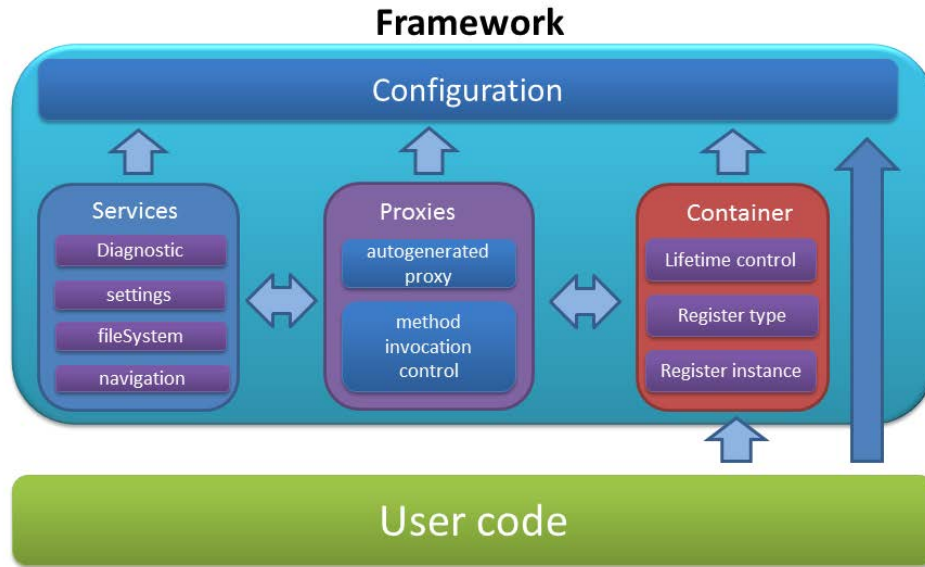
Framework

Configuration

Services

Diagnostic

settings

fileSystem

navigation

Proxies

autogenerated proxy

method invocation control

Container

Lifetime control

Register type

Register instance

User code